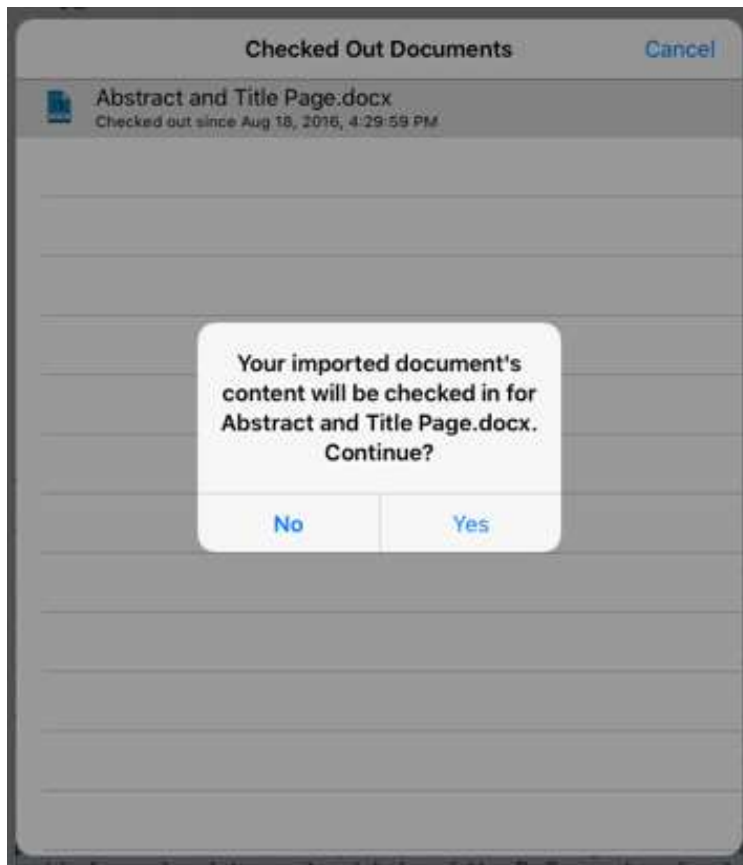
Checked Out Documents

Cancel

Abstract and Title Page.docx
Checked out since Aug 18, 2016, 4:29:59 PM

Your imported document's content will be checked in for Abstract and Title Page.docx. Continue?

No

Yes